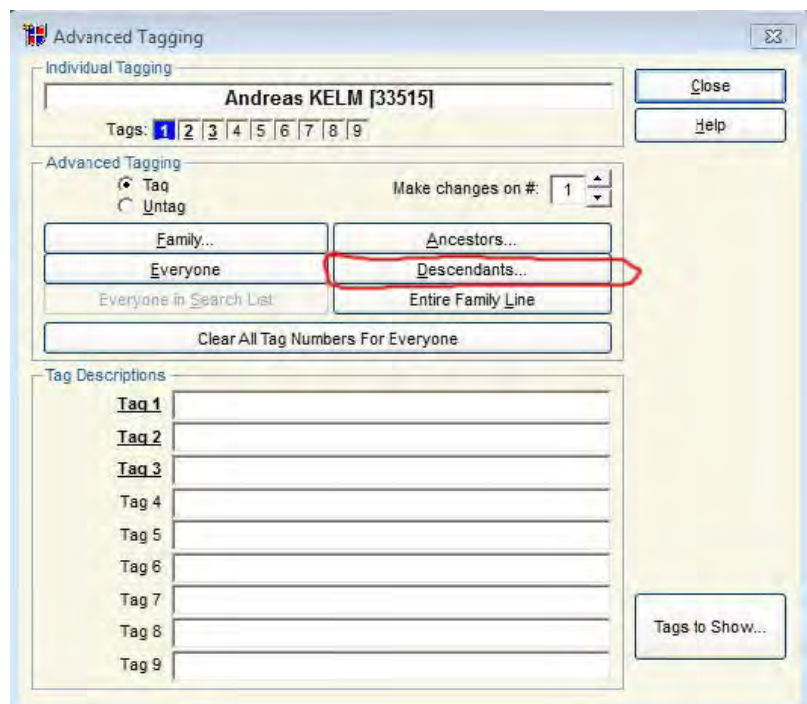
Advanced Tagging

Individual Tagging

Andreas KELM [33515]

Tags: 1 2 3 4 5 6 7 8 9

Close

Help

Advanced Tagging

Tag

Untag

Make changes on #: 1

Family...

Ancestors...

Everyone

Descendants...

Everyone in Search List

Entire Family Line

Clear All Tag Numbers For Everyone

Tag Descriptions

Tag 1

Tag 2

Tag 3

Tag 4

Tag 5

Tag 6

Tag 7

Tag 8

Tag 9

Tags to Show...